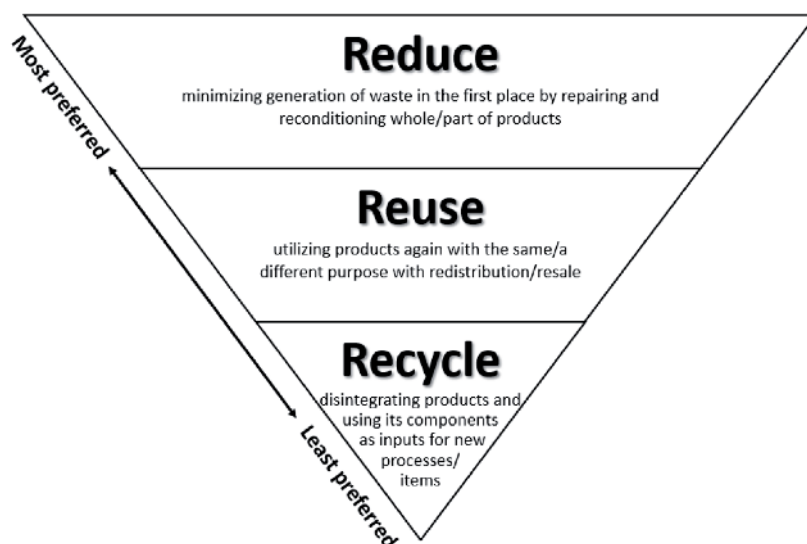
Most preferred

Reduce

minimizing generation of waste in the first place by repairing and reconditioning whole/part of products

Reuse

utilizing products again with the same/a different purpose with redistribution/resale

Recycle

disintegrating products and using its components as inputs for new processes/ items

Least preferred